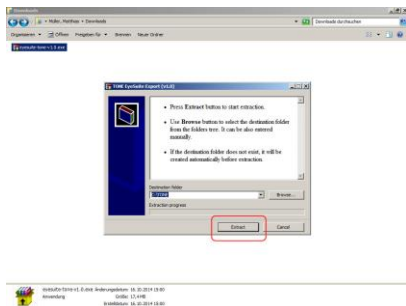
Downloads

« Müller, Matthias » Downloads

Downloads durchsuchen

Organisieren ▾ Öffnen Freigeben für ▾ Brennen Neuer Ordner

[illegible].exe

TOME CycStudio Export (v1.0)

• Press Extract button to start extraction.

• Use Browse button to select the destination folder from the folders tree. It can be also entered manually.

• If the destination folder does not exist, it will be created automatically before extraction.

Destination folder

C:\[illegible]

Browse...

Extraction progress

Extract

Cancel

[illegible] Änderungsdatum: 16.10.2014 10:40

Anwendung Größe: 17,4 MB

Erstelldatum: 16.10.2014 10:40